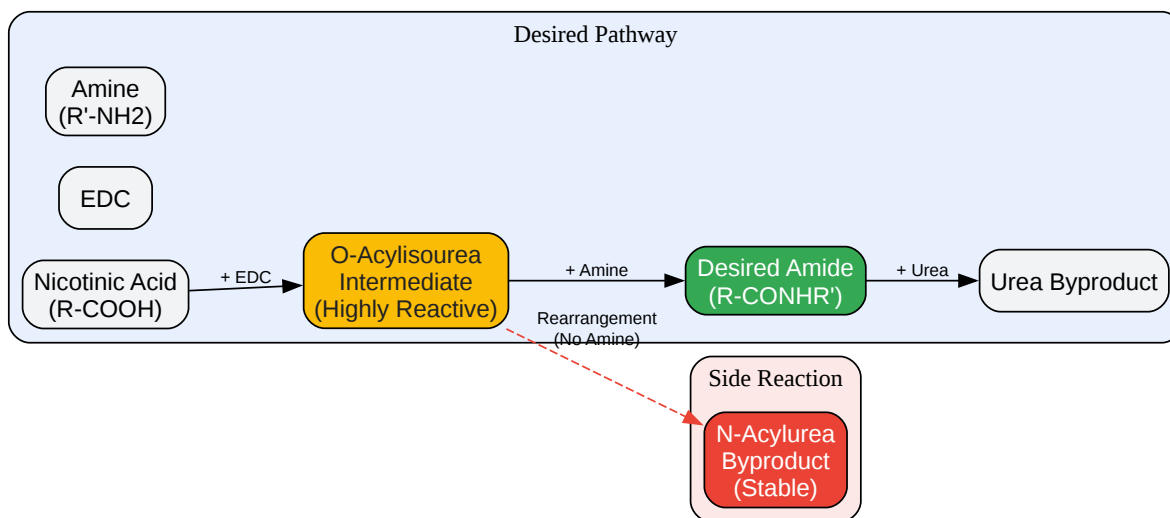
Desired Pathway

Amine
(R'-NH2)

EDC

Nicotinic Acid
(R-COOH)

+ EDC

O-Acylisourea
Intermediate
(Highly Reactive)

+ Amine

Desired Amide
(R-CONHR')

+ Urea

Urea Byproduct

Rearrangement
(No Amine)

Side Reaction

N-Acylurea
Byproduct
(Stable)